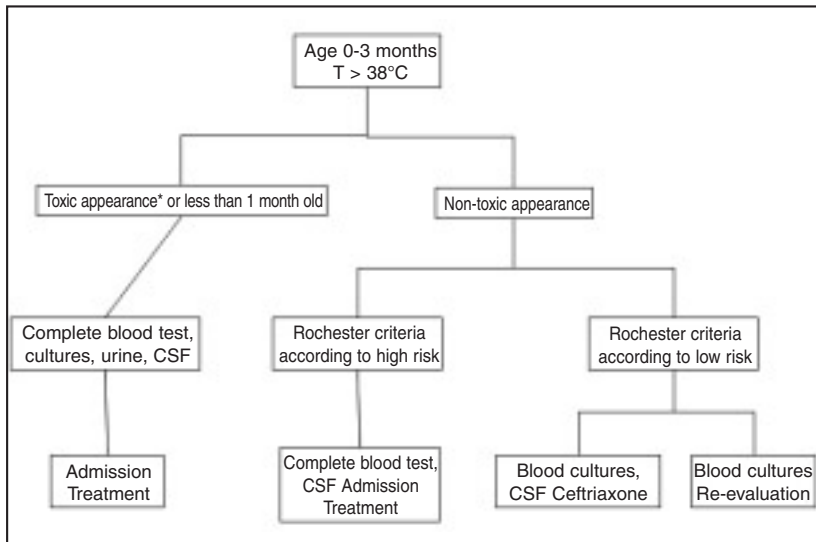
Age 0-3 months
T > 38°C

Toxic appearance* or less than 1 month old

Non-toxic appearance

Complete blood test, cultures, urine, CSF

Rochester criteria according to high risk

Rochester criteria according to low risk

Admission Treatment

Complete blood test, CSF Admission Treatment

Blood cultures, CSF Ceftriaxone

Blood cultures Re-evaluation